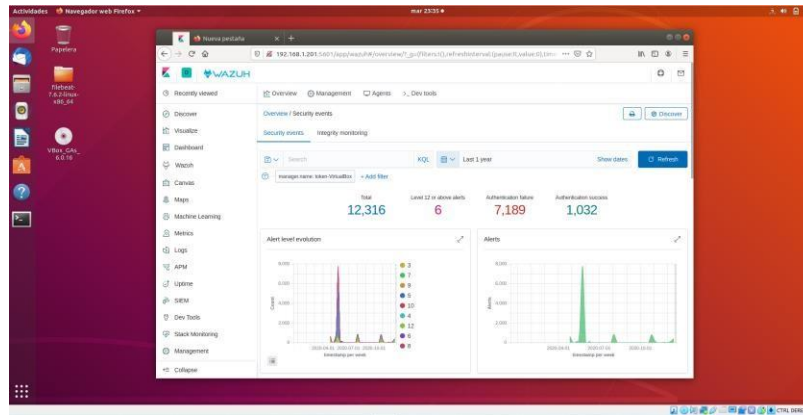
Actividades Navegador web Firefox ▾ mar 23:35 ●

Papelera

filebeat-7.6.2-linux-x86_64

VBox_GAs_6.0.16

Nueva pestaña × +

192.168.1.201:5601/app/wazuh#/overview/?_g=(filters:!(),refreshInterval:(pause:!t,value:0),tim... ··· ☆

WAZUH

Recently viewed
Discover
Visualize
Dashboard
Wazuh
Canvas
Maps
Machine Learning
Metrics
Logs
APM
Uptime
SIEM
Dev Tools
Stack Monitoring
Management
Collapse

Overview Management Agents Dev tools

Overview / Security events

Discover

Security events Integrity monitoring

Search KQL Last 1 year Show dates Refresh

manager.name: token-VirtualBox + Add filter

| Total | Level 12 or above alerts | Authentication failure | Authentication success |
|---|---|---|---|
| 12,316 | 6 | 7,189 | 1,032 |

Alert level evolution

8,000
6,000
4,000
2,000
0
Count
2020-04-01 2020-07-01 2020-10-01
timestamp per week

3
7
9
5
10
4
12
6
8

Alerts

8,000
6,000
4,000
2,000
0
Alerts
2020-04-01 2020-07-01 2020-10-01
timestamp per week

CTRL DER.